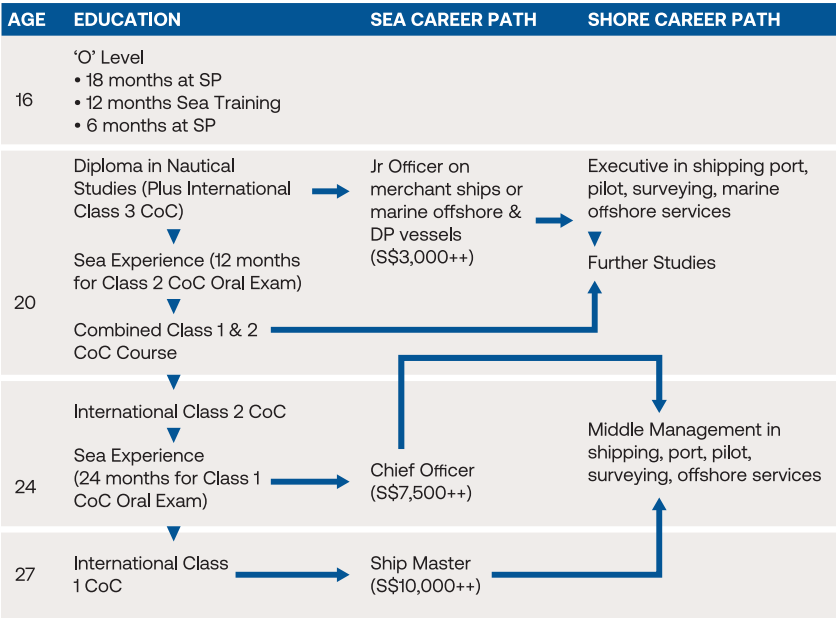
| AGE | EDUCATION | SEA CAREER PATH | SHORE CAREER PATH |
|---|---|---|---|
| 16 | 'O' Level • 18 months at SP • 12 months Sea Training • 6 months at SP | | |
| 20 | Diploma in Nautical Studies (Plus International Class 3 CoC) Sea Experience (12 months for Class 2 CoC Oral Exam) Combined Class 1 & 2 CoC Course | Jr Officer on merchant ships or marine offshore & DP vessels (S$3,000++) | Executive in shipping port, pilot, surveying, marine offshore services Further Studies |
| 24 | International Class 2 CoC Sea Experience (24 months for Class 1 CoC Oral Exam) | Chief Officer (S$7,500++) | Middle Management in shipping, port, pilot, surveying, offshore services |
| 27 | International Class 1 CoC | Ship Master (S$10,000++) | |